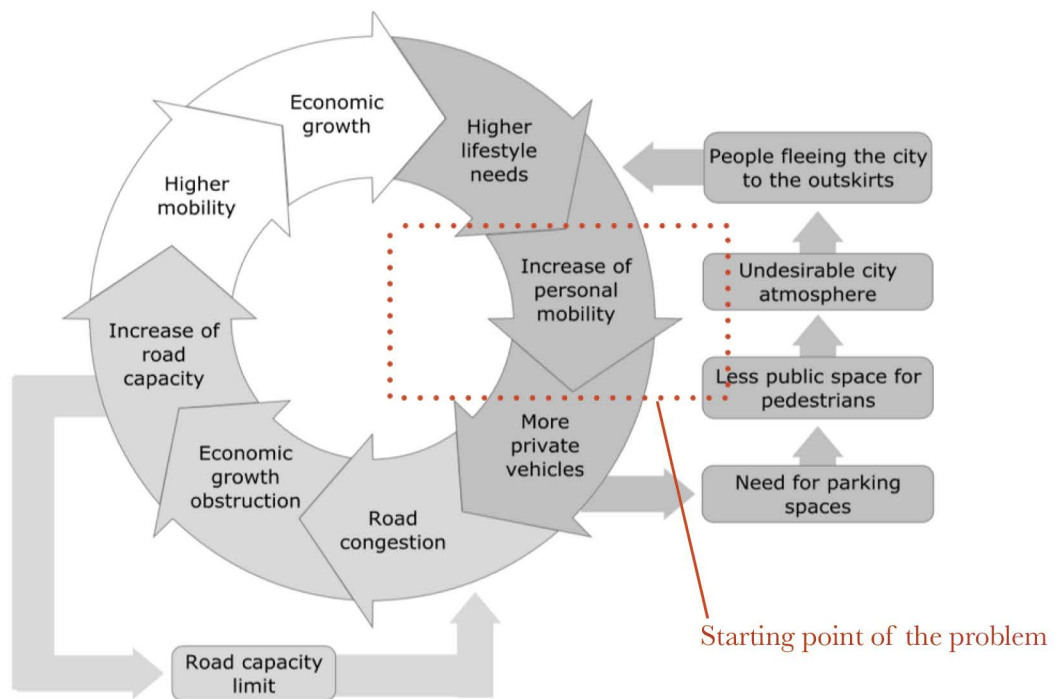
Economic growth

Higher lifestyle needs

Increase of personal mobility

More private vehicles

Road congestion

Economic growth obstruction

Increase of road capacity

Higher mobility

People fleeing the city to the outskirts

Undesirable city atmosphere

Less public space for pedestrians

Need for parking spaces

Road capacity limit

Starting point of the problem